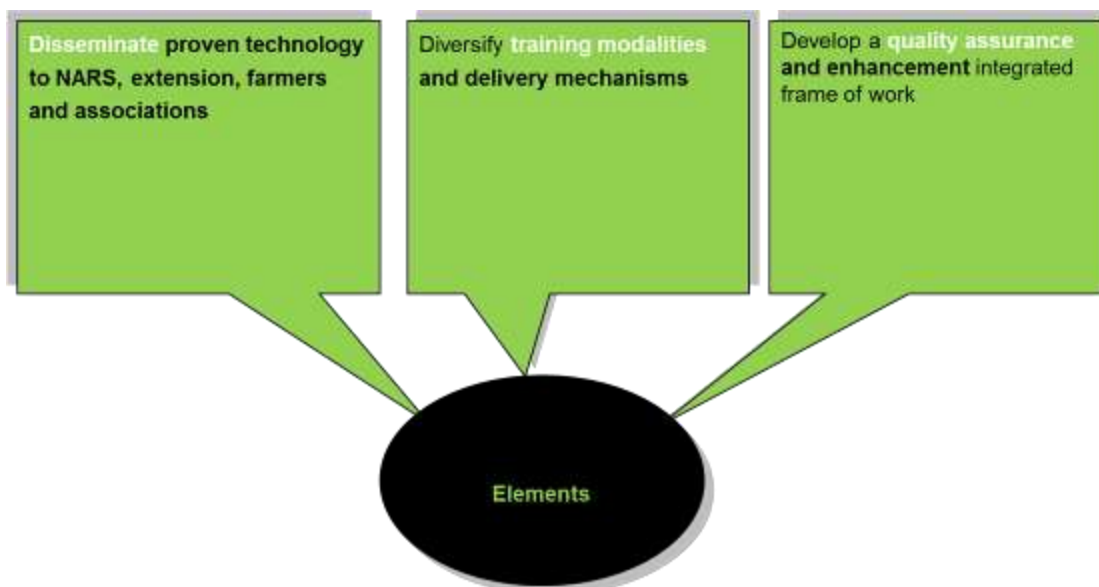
Disseminate proven technology to NARS, extension, farmers and associations

Diversify training modalities and delivery mechanisms

Develop a quality assurance and enhancement integrated frame of work

Elements